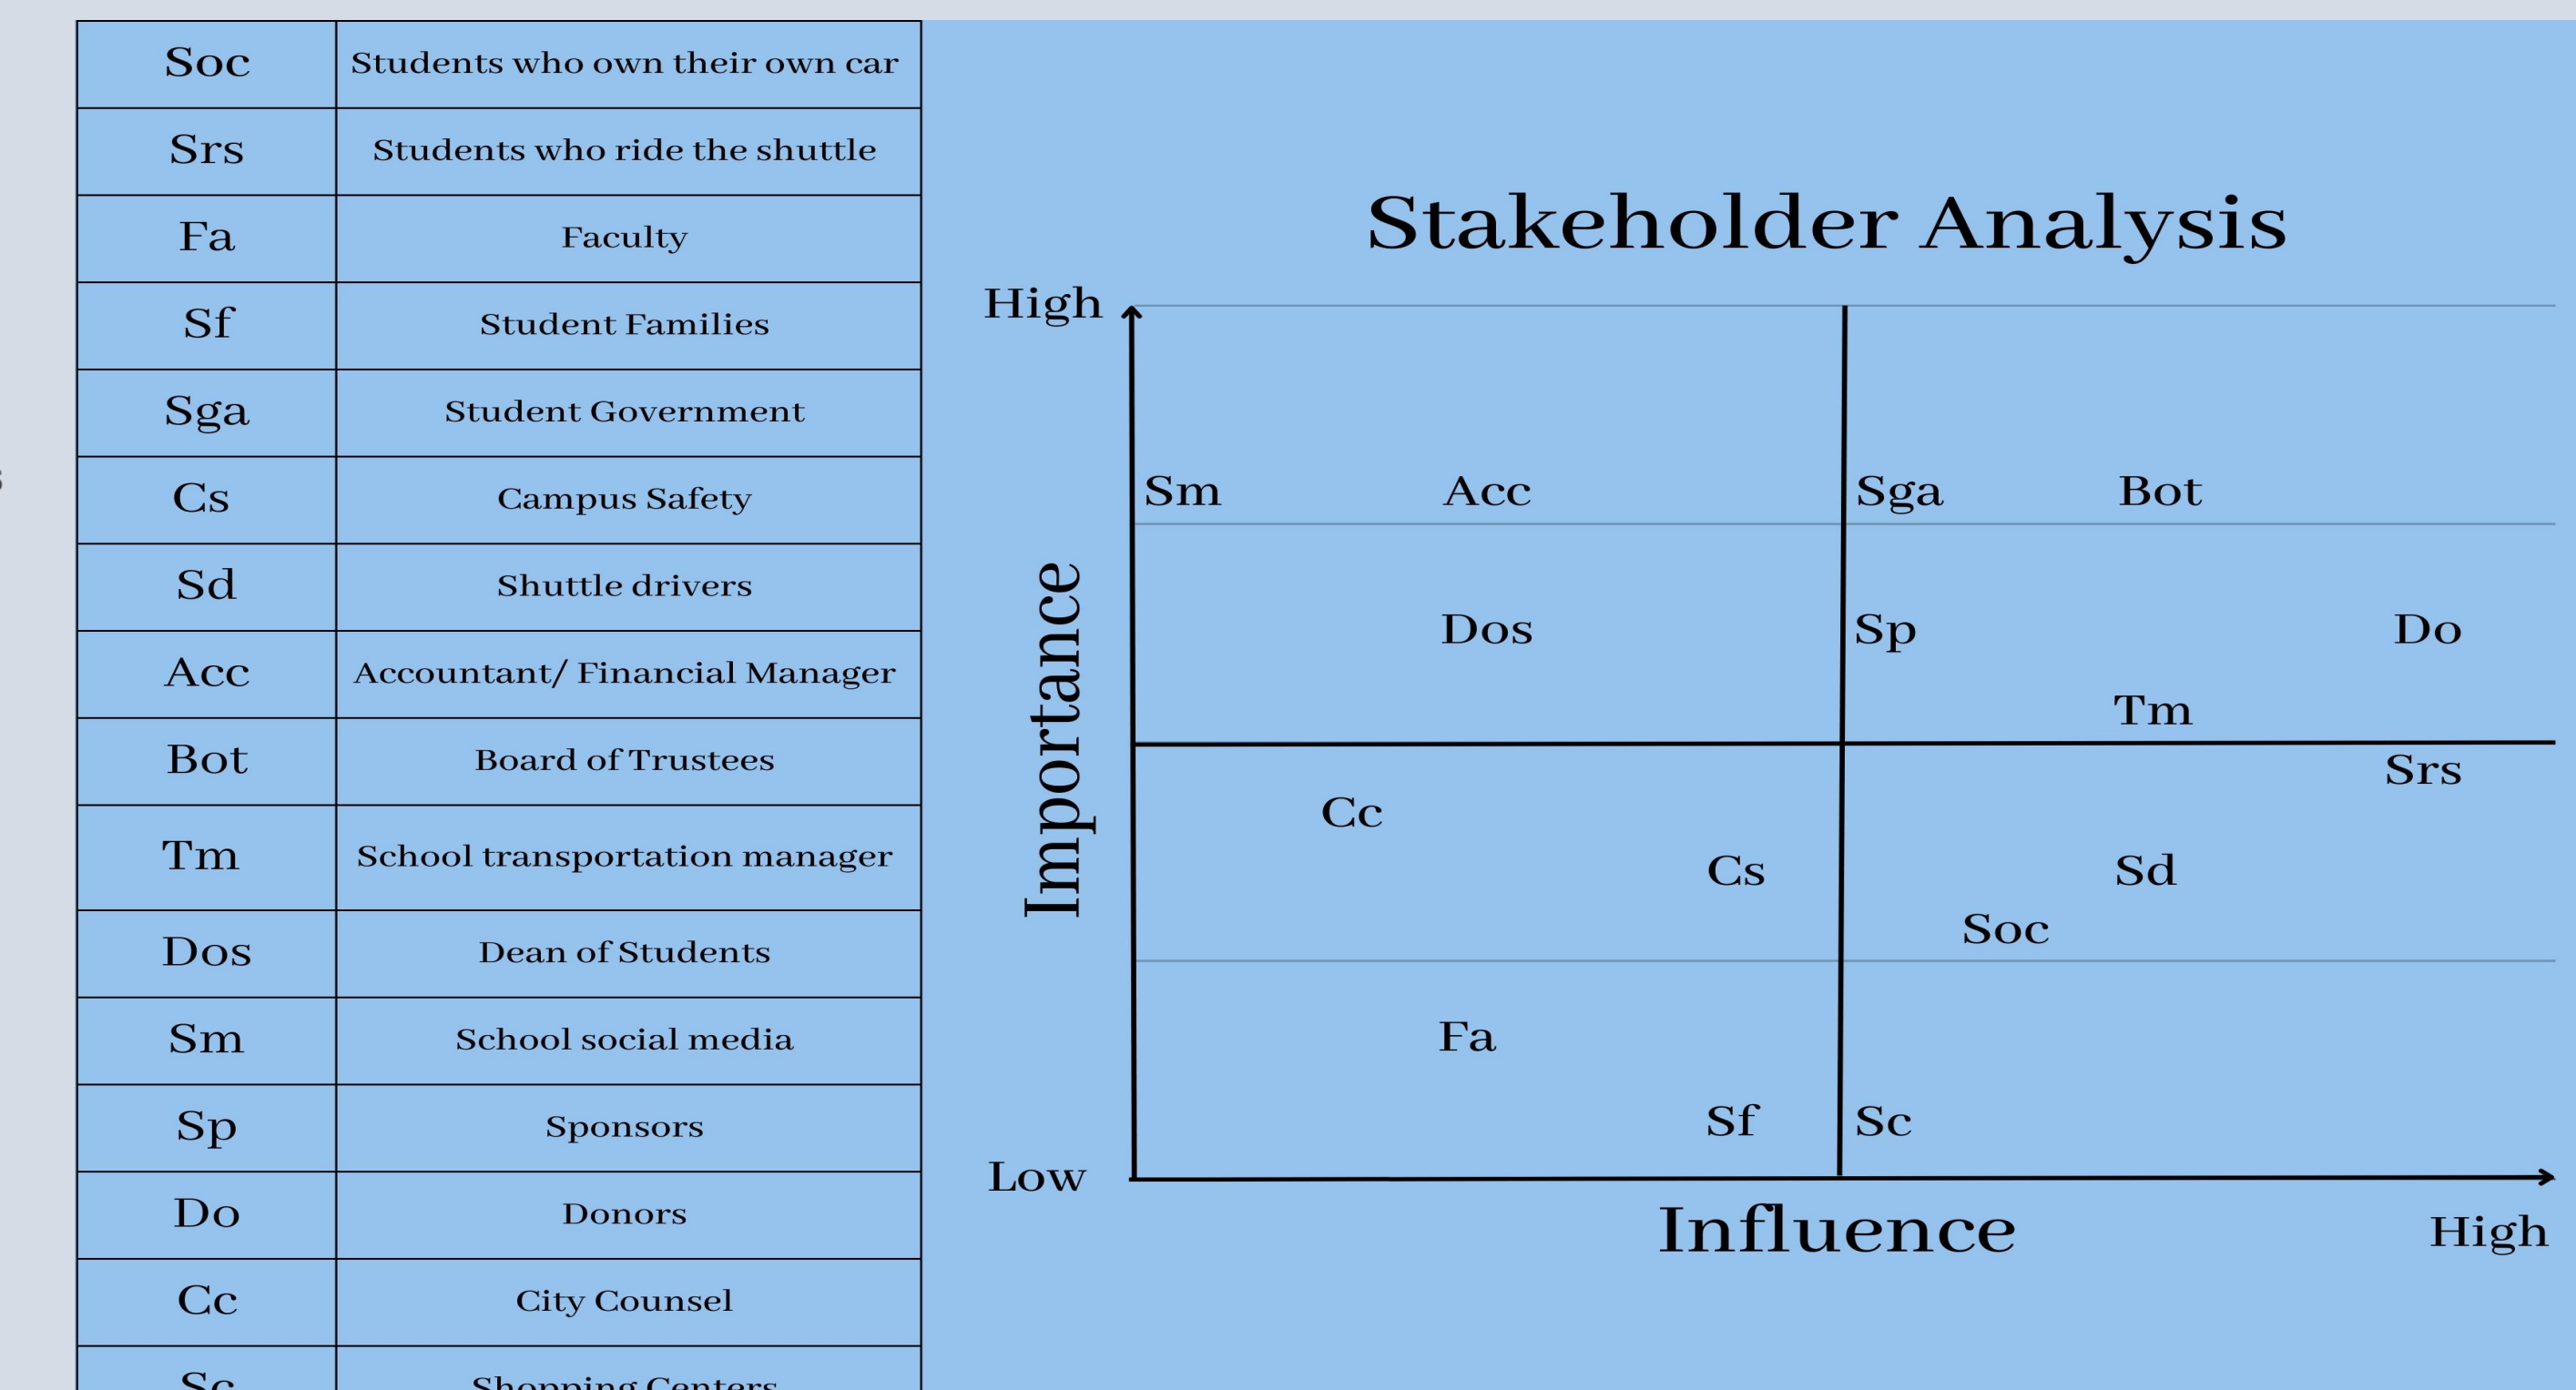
| Soc | Students who own their own car |
|---|---|
| Srs | Students who ride the shuttle |
| Fa | Faculty |
| Sf | Student Families |
| Sga | Student Government |
| Cs | Campus Safety |
| Sd | Shuttle drivers |
| Acc | Accountant/ Financial Manager |
| Bot | Board of Trustees |
| Tm | School transportation manager |
| Dos | Dean of Students |
| Sm | School social media |
| Sp | Sponsors |
| Do | Donors |
| Cc | City Counsel |
| Sc | Shopping Centers |

Stakeholder Analysis

High

Importance

Low

Sm Acc Sga Bot

Dos Sp Do

Tm

Srs

Cc

Cs Sd

Soc

Fa

Sf Sc

Influence

High